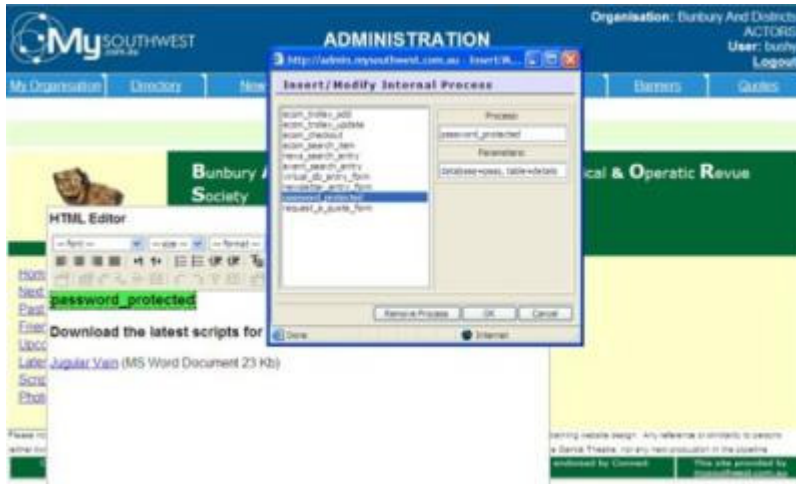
MySOUTHWEST

ADMINISTRATION

Organisation: Bunbury And Districts ACTORS
User: bushy
Logout

My Organisation Directory New Banners Quotes

http://admin.mysouthwest.com.au - Insert/M...

Insert/Modify Internal Process

ecom_trolley_add
ecom_trolley_update
ecom_checkout
ecom_search_item
news_search_entry
event_search_entry
virtual_db_entry_form
newsletter_entry_form
password_protected
request_a_quote_form

Process
password_protected

Parameters
database=pass, table=details

Remove Process OK Cancel

Done Internet

Bunbury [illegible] ical & Operatic Revue Society

HTML Editor

-- font -- -- size -- -- format --

Hom
Next
Past
Frien
Upco
Late
Scrip
Phot

password_protected

Download the latest scripts for

Jugular Vain (MS Word Document 23 Kb)

Please n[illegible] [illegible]tioning website design. Any reference or similarity to persons
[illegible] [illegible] Dance Theatre, nor any new production in the pipeline

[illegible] endorsed by Connect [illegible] This site provided by mysouthwest.com.au